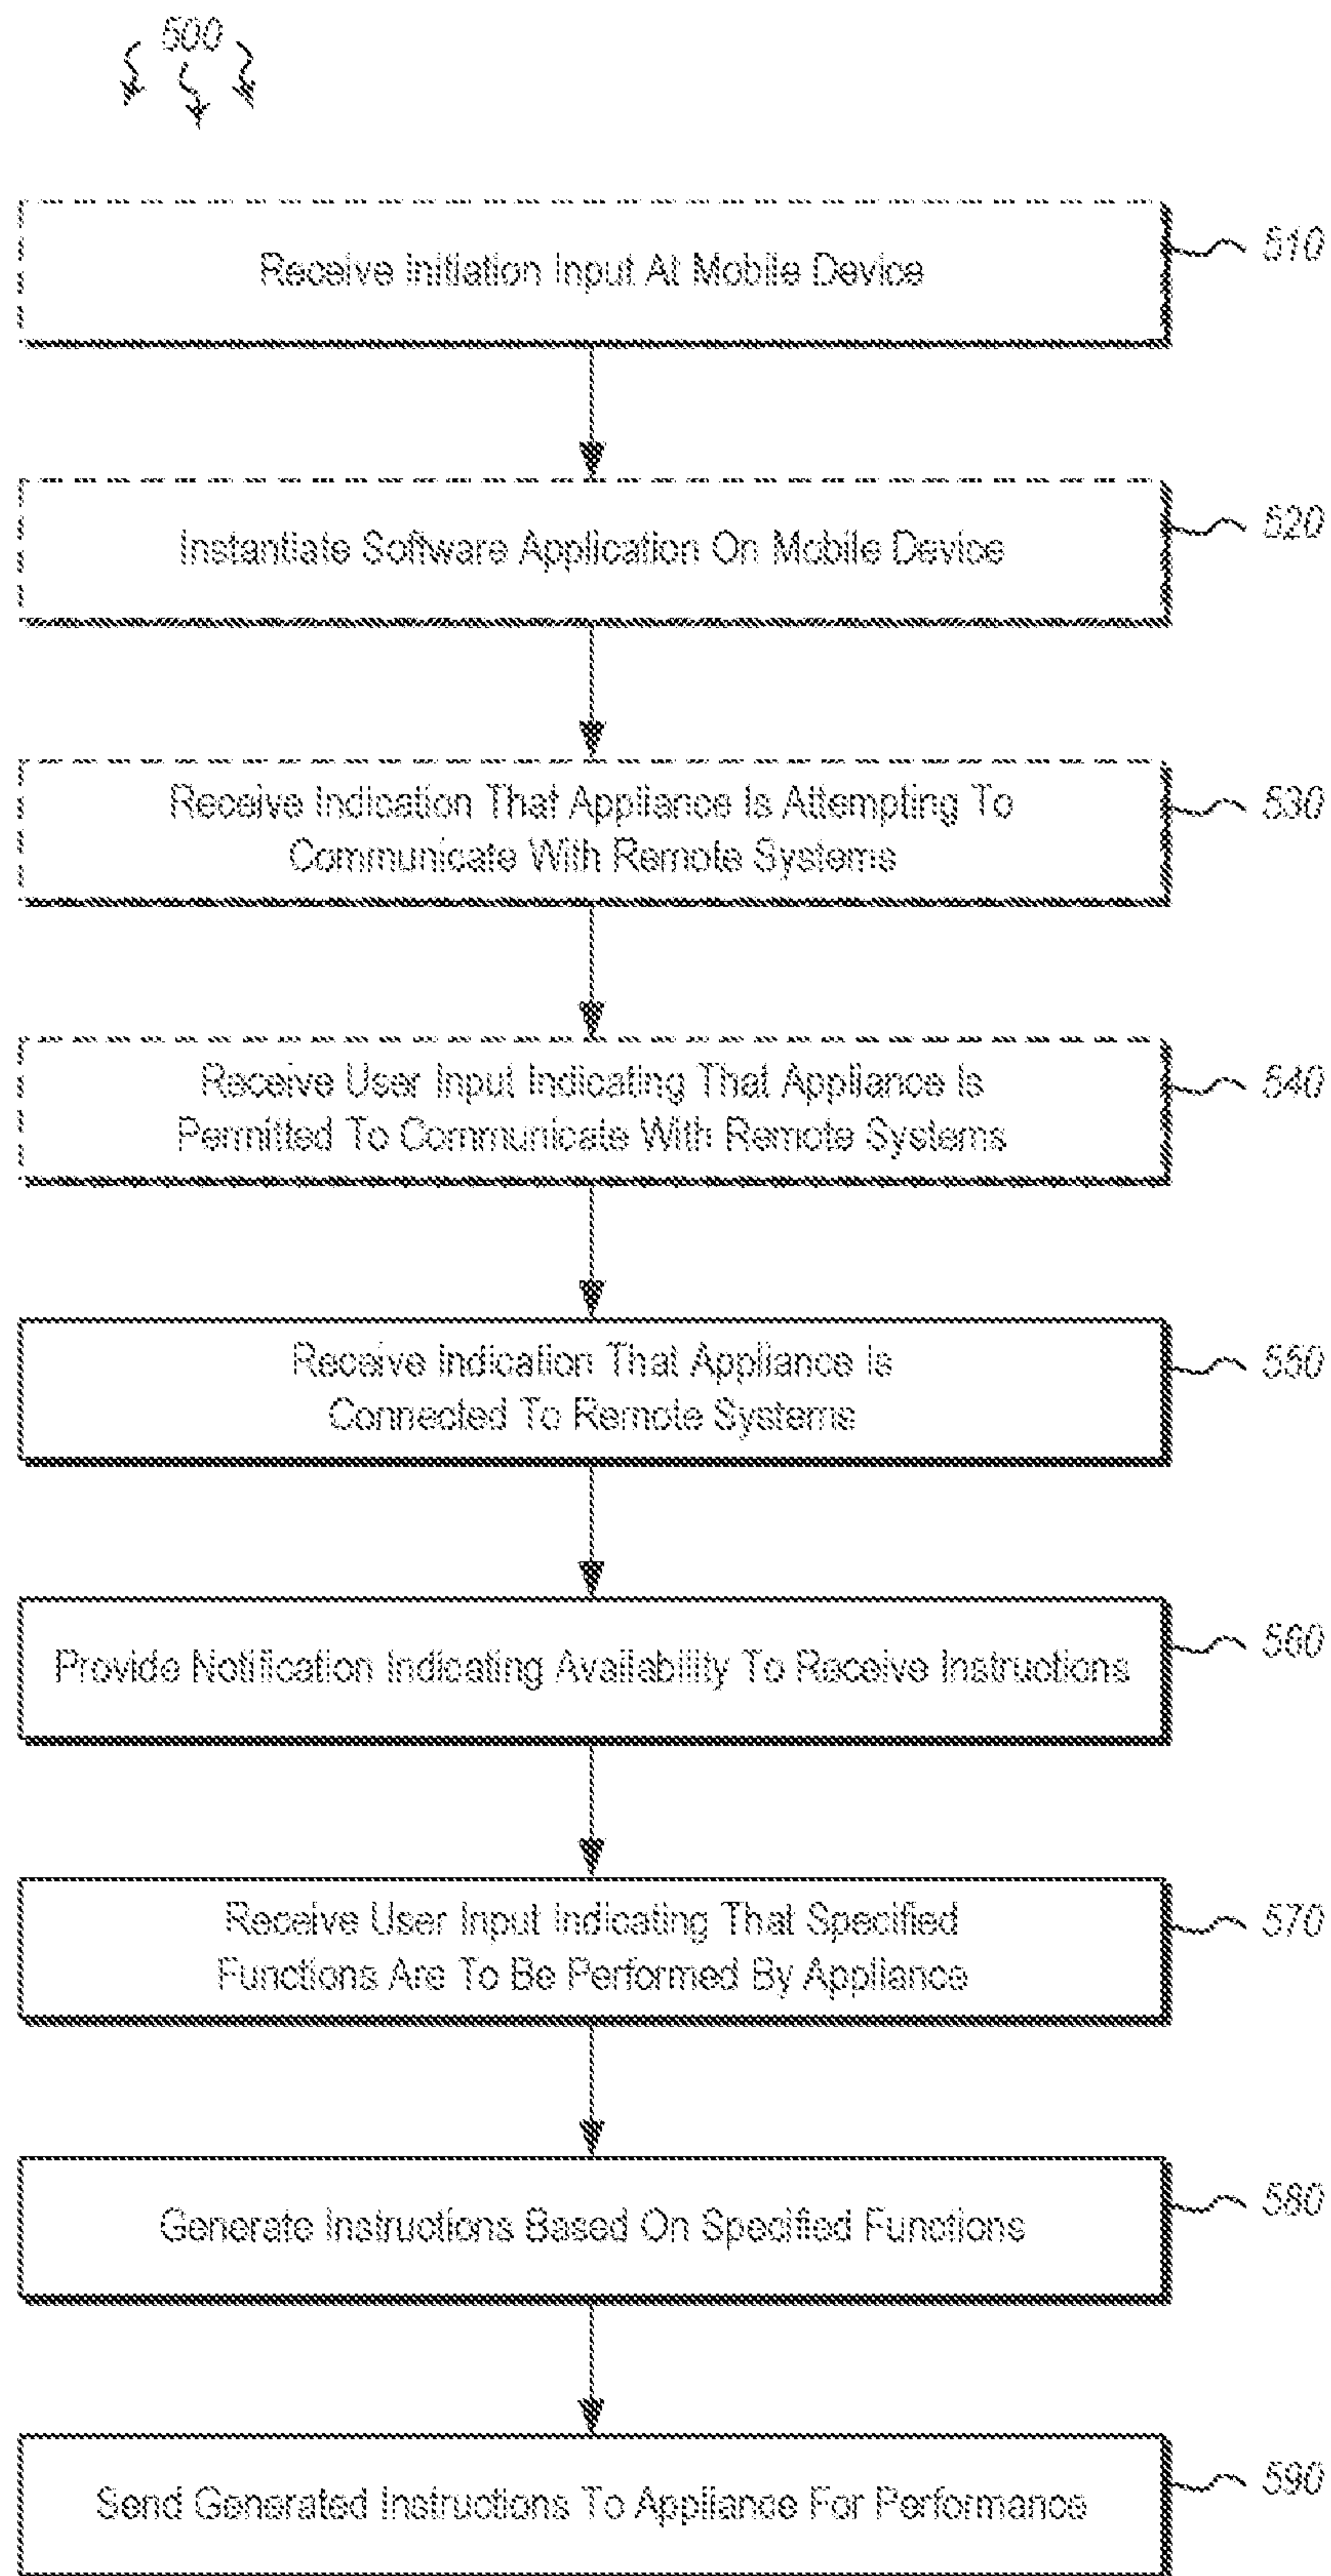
500

Receive Initiation Input At Mobile Device

510

Instantiate Software Application On Mobile Device

520

Receive Indication That Appliance Is Attempting To Communicate With Remote Systems

530

Receive User Input Indicating That Appliance Is Permitted To Communicate With Remote Systems

540

Receive Indication That Appliance Is Connected To Remote Systems

550

Provide Notification Indicating Availability To Receive Instructions

560

Receive User Input Indicating That Specified Functions Are To Be Performed By Appliance

570

Generate Instructions Based On Specified Functions

580

Send Generated Instructions To Appliance For Performance

590